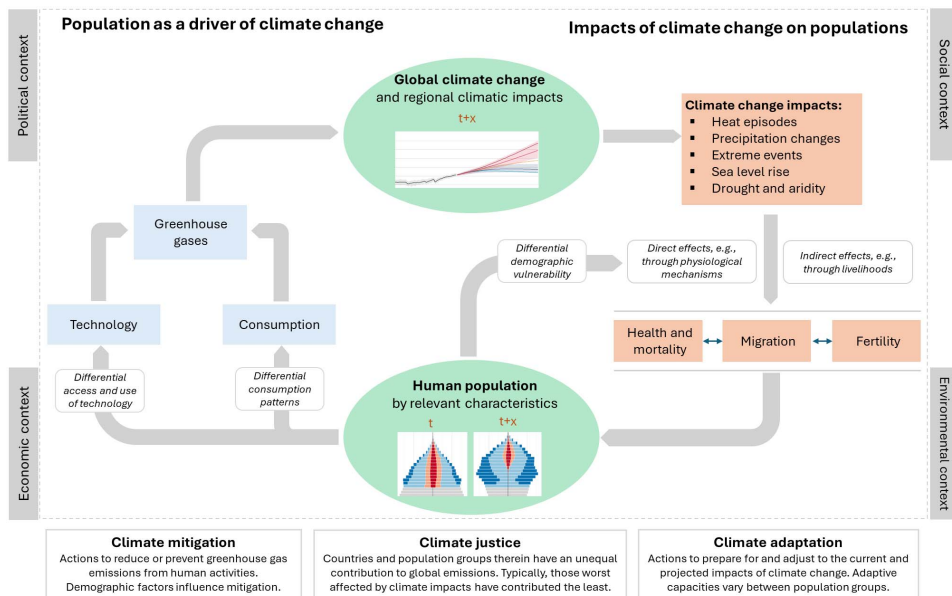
Population as a driver of climate change

Impacts of climate change on populations

Political context

Social context

Economic context

Environmental context

Global climate change
and regional climatic impacts

t+x

Climate change impacts:
- Heat episodes
- Precipitation changes
- Extreme events
- Sea level rise
- Drought and aridity

Greenhouse gases

Technology

Consumption

Differential demographic vulnerability

Direct effects, e.g., through physiological mechanisms

Indirect effects, e.g., through livelihoods

Health and mortality

Migration

Fertility

Differential access and use of technology

Differential consumption patterns

Human population
by relevant characteristics

t

t+x

Climate mitigation
Actions to reduce or prevent greenhouse gas emissions from human activities. Demographic factors influence mitigation.

Climate justice
Countries and population groups therein have an unequal contribution to global emissions. Typically, those worst affected by climate impacts have contributed the least.

Climate adaptation
Actions to prepare for and adjust to the current and projected impacts of climate change. Adaptive capacities vary between population groups.